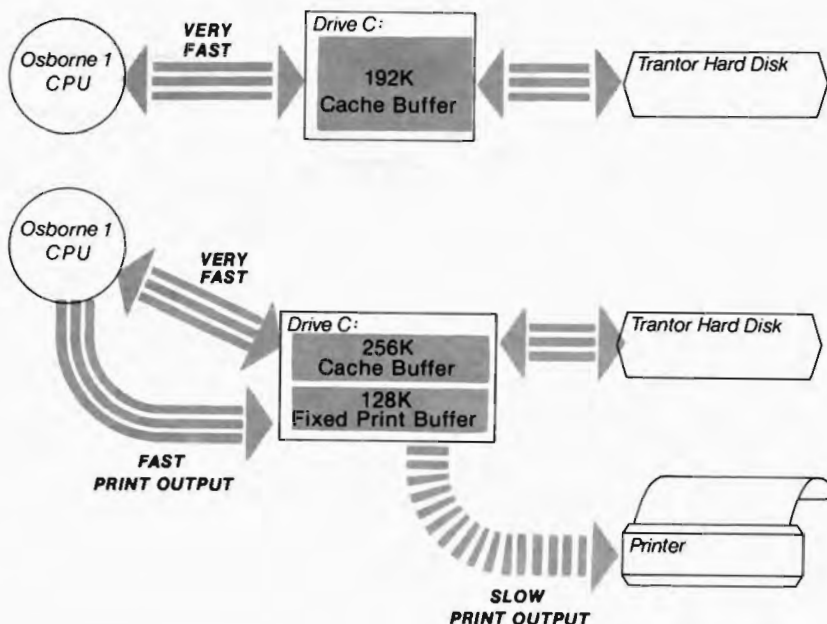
Osborne 1 CPU

VERY FAST

Drive C:

192K Cache Buffer

Trantor Hard Disk

Osborne 1 CPU

VERY FAST

Drive C:

256K Cache Buffer

128K Fixed Print Buffer

Trantor Hard Disk

FAST PRINT OUTPUT

Printer

SLOW PRINT OUTPUT